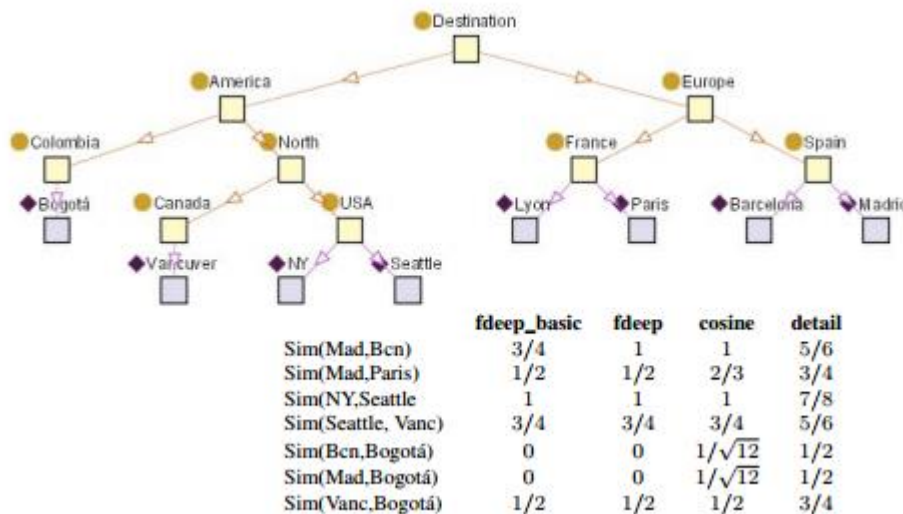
Destination

America

Europe

Colombia

North

France

Spain

Bogotá

Canada

USA

Lyon

Paris

Barcelona

Madrid

Vancuver

NY

Seattle

| | fdeep_basic | fdeep | cosine | detail |
|---|---|---|---|---|
| Sim(Mad,Bcn) | 3/4 | 1 | 1 | 5/6 |
| Sim(Mad,Paris) | 1/2 | 1/2 | 2/3 | 3/4 |
| Sim(NY,Seattle | 1 | 1 | 1 | 7/8 |
| Sim(Seattle, Vanc) | 3/4 | 3/4 | 3/4 | 5/6 |
| Sim(Bcn,Bogotá) | 0 | 0 | $1/\sqrt{12}$ | 1/2 |
| Sim(Mad,Bogotá) | 0 | 0 | $1/\sqrt{12}$ | 1/2 |
| Sim(Vanc,Bogotá) | 1/2 | 1/2 | 1/2 | 3/4 |